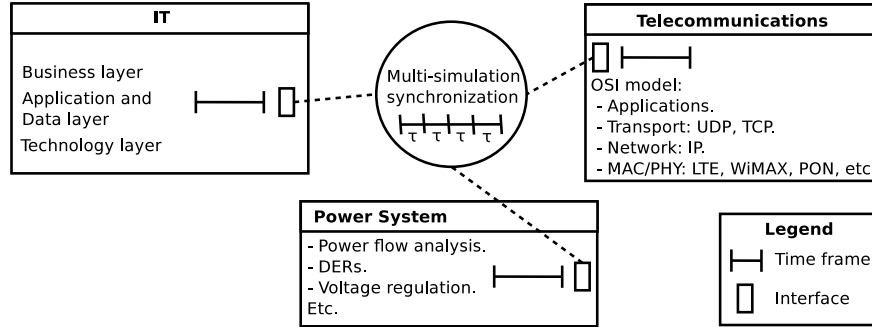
IT

Business layer
Application and Data layer
Technology layer

Multi-simulation synchronization

τ τ τ τ

Telecommunications

OSI model:
- Applications.
- Transport: UDP, TCP.
- Network: IP.
- MAC/PHY: LTE, WiMAX, PON, etc

Power System

- Power flow analysis.
- DERs.
- Voltage regulation.
Etc.

Legend
Time frame
Interface